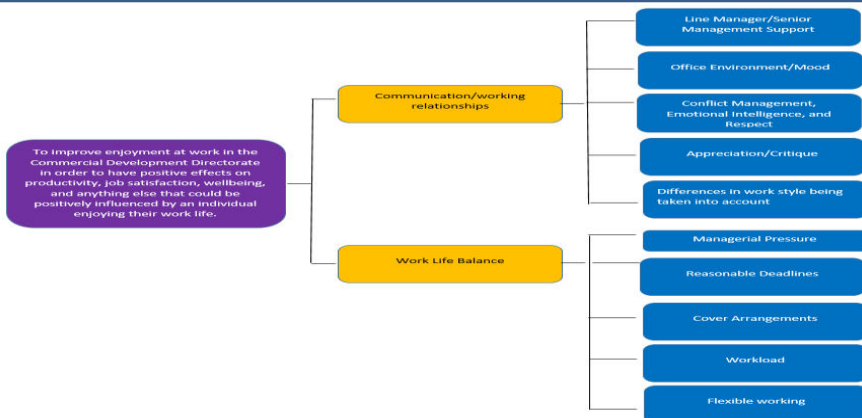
To improve enjoyment at work in the Commercial Development Directorate in order to have positive effects on productivity, job satisfaction, wellbeing, and anything else that could be positively influenced by an individual enjoying their work life.

Communication/working relationships

Line Manager/Senior Management Support

Office Environment/Mood

Conflict Management, Emotional Intelligence, and Respect

Appreciation/Critique

Differences in work style being taken into account

Work Life Balance

Managerial Pressure

Reasonable Deadlines

Cover Arrangements

Workload

Flexible working